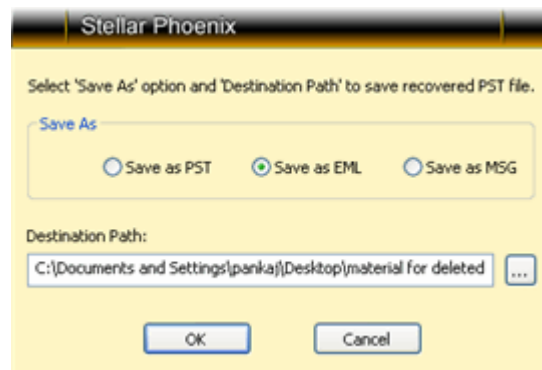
Stellar Phoenix

Select 'Save As' option and 'Destination Path' to save recovered PST file.

Save As

Save as PST

Save as EML

Save as MSG

Destination Path:

C:\Documents and Settings\pankaj\Desktop\material for deleted

...

OK

Cancel